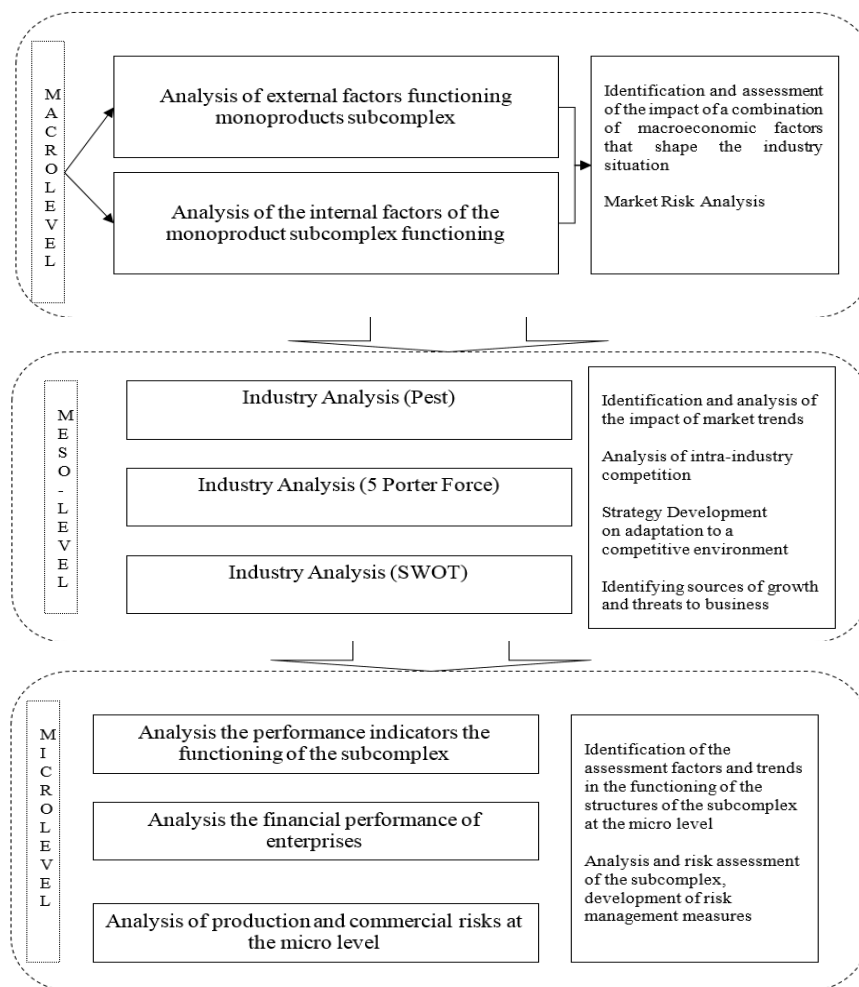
MACROLEVEL

Analysis of external factors functioning monoproducts subcomplex

Analysis of the internal factors of the monoproduct subcomplex functioning

Identification and assessment of the impact of a combination of macroeconomic factors that shape the industry situation

Market Risk Analysis

MESO-LEVEL

Industry Analysis (Pest)

Industry Analysis (5 Porter Force)

Industry Analysis (SWOT)

Identification and analysis of the impact of market trends

Analysis of intra-industry competition

Strategy Development on adaptation to a competitive environment

Identifying sources of growth and threats to business

MICROLEVEL

Analysis the performance indicators the functioning of the subcomplex

Analysis the financial performance of enterprises

Analysis of production and commercial risks at the micro level

Identification of the assessment factors and trends in the functioning of the structures of the subcomplex at the micro level

Analysis and risk assessment of the subcomplex, development of risk management measures